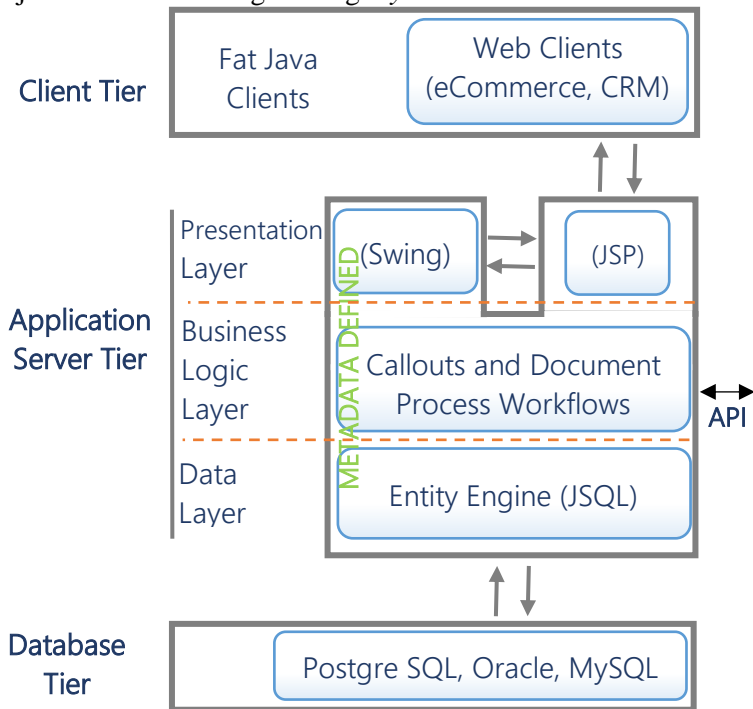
Client Tier

Fat Java Clients

Web Clients (eCommerce, CRM)

Application Server Tier

Presentation Layer

(Swing)

(JSP)

Business Logic Layer

Callouts and Document Process Workflows

API

Data Layer

Entity Engine (JSQL)

METADATA DEFINED

Database Tier

Postgre SQL, Oracle, MySQL